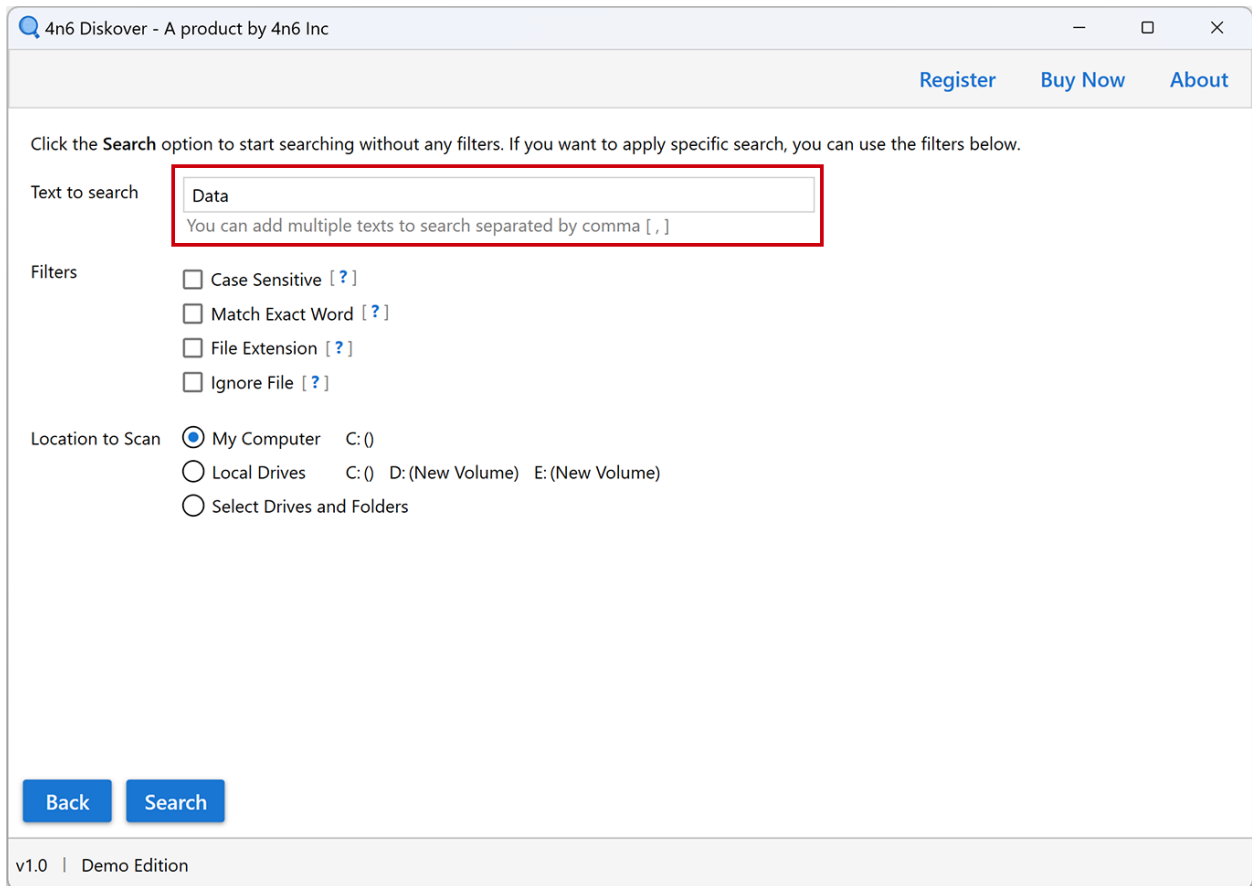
4n6 Diskover - A product by 4n6 Inc

Register Buy Now About

Click the **Search** option to start searching without any filters. If you want to apply specific search, you can use the filters below.

Text to search
Data
You can add multiple texts to search separated by comma [ , ]

Filters
Case Sensitive [ ? ]
Match Exact Word [ ? ]
File Extension [ ? ]
Ignore File [ ? ]

Location to Scan
My Computer C: ()
Local Drives C: () D: (New Volume) E: (New Volume)
Select Drives and Folders

Back Search

v1.0 | Demo Edition